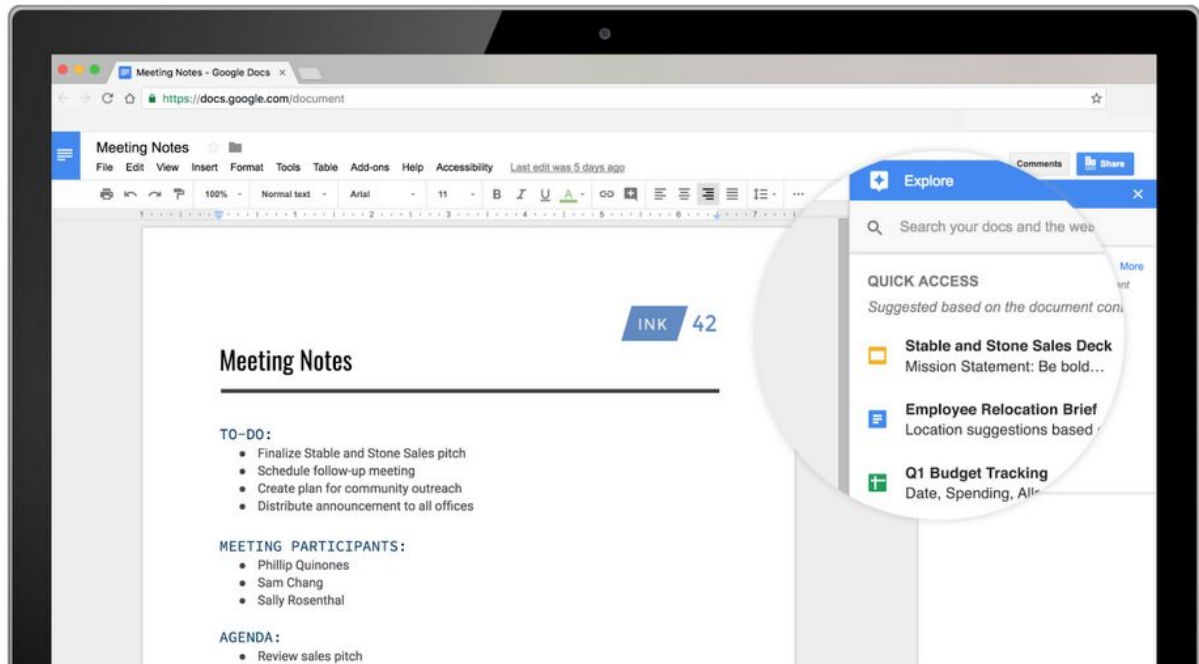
Meeting Notes - Google Docs ×

https://docs.google.com/document

Meeting Notes

File Edit View Insert Format Tools Table Add-ons Help Accessibility Last edit was 5 days ago

Comments Share

100% Normal text Arial 11 B I U A

Explore ×

Search your docs and the we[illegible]

More

QUICK ACCESS

Suggested based on the document con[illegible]

Stable and Stone Sales Deck
Mission Statement: Be bold…

Employee Relocation Brief
Location suggestions based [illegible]

Q1 Budget Tracking
Date, Spending, All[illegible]

INK 42

Meeting Notes

TO-DO:
• Finalize Stable and Stone Sales pitch
• Schedule follow-up meeting
• Create plan for community outreach
• Distribute announcement to all offices

MEETING PARTICIPANTS:
• Phillip Quinones
• Sam Chang
• Sally Rosenthal

AGENDA:
• Review sales pitch